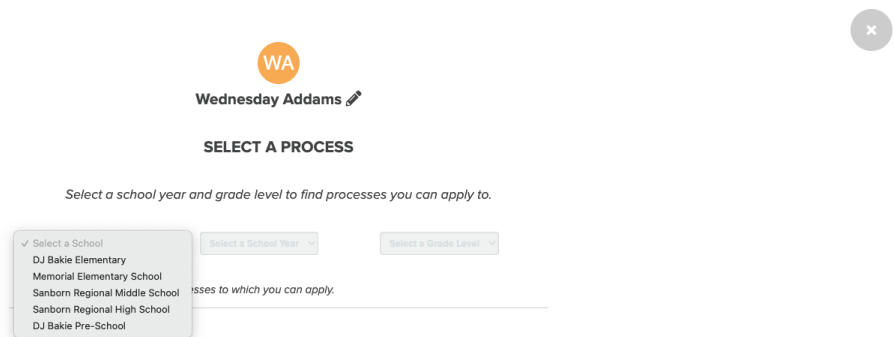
×

WA

Wednesday Addams

SELECT A PROCESS

Select a school year and grade level to find processes you can apply to.

✓ Select a School
DJ Bakie Elementary
Memorial Elementary School
Sanborn Regional Middle School
Sanborn Regional High School
DJ Bakie Pre-School

Select a School Year

Select a Grade Level

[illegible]sses to which you can apply.